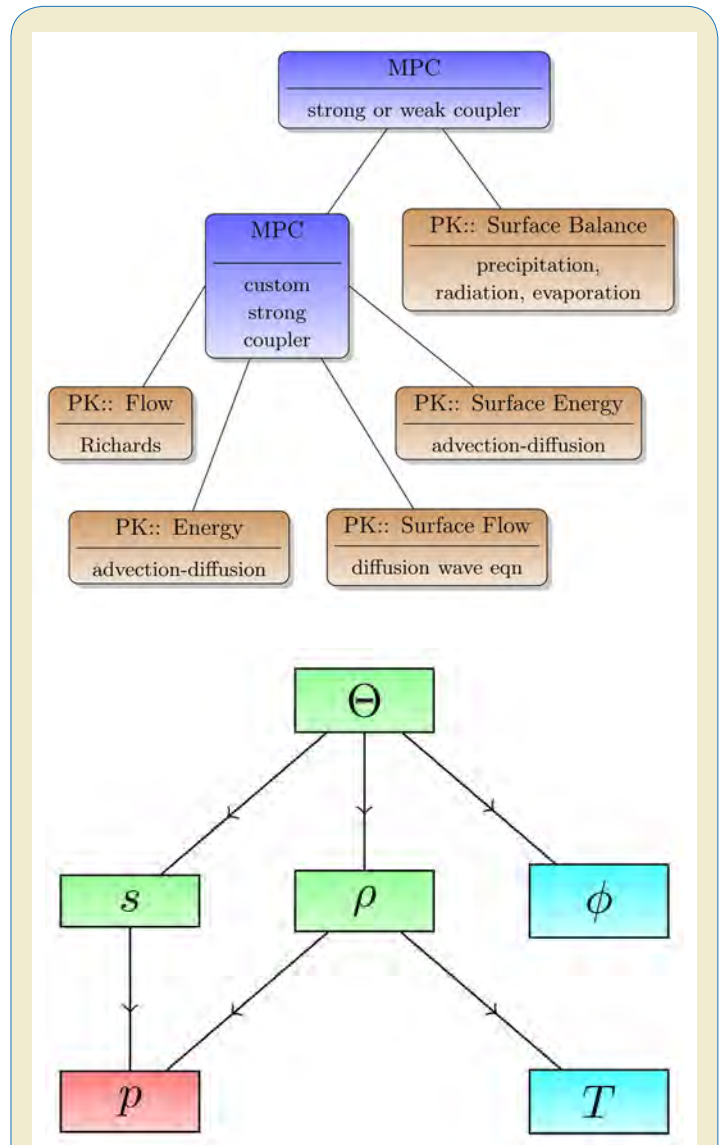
MPC
strong or weak coupler

MPC
custom strong coupler

PK:: Surface Balance
precipitation, radiation, evaporation

PK:: Flow
Richards

PK:: Surface Energy
advection-diffusion

PK:: Energy
advection-diffusion

PK:: Surface Flow
diffusion wave eqn

$\Theta$

$s$

$\rho$

$\phi$

$p$

$T$